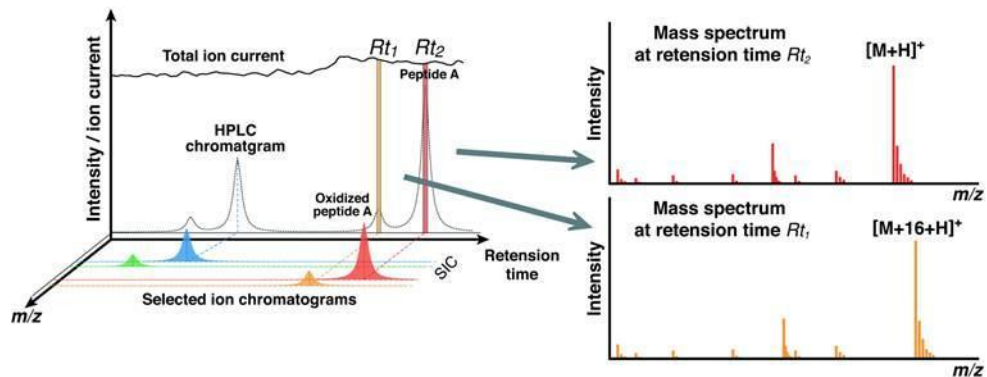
Total ion current
$Rt_1$ $Rt_2$
Peptide A
Intensity / ion current
HPLC chromatgram
Oxidized peptide A
Retension time
SIC
Selected ion chromatograms
m/z

Mass spectrum at retension time $Rt_2$
$[M+H]^+$
Intensity
m/z

Mass spectrum at retension time $Rt_1$
$[M+16+H]^+$
Intensity
m/z